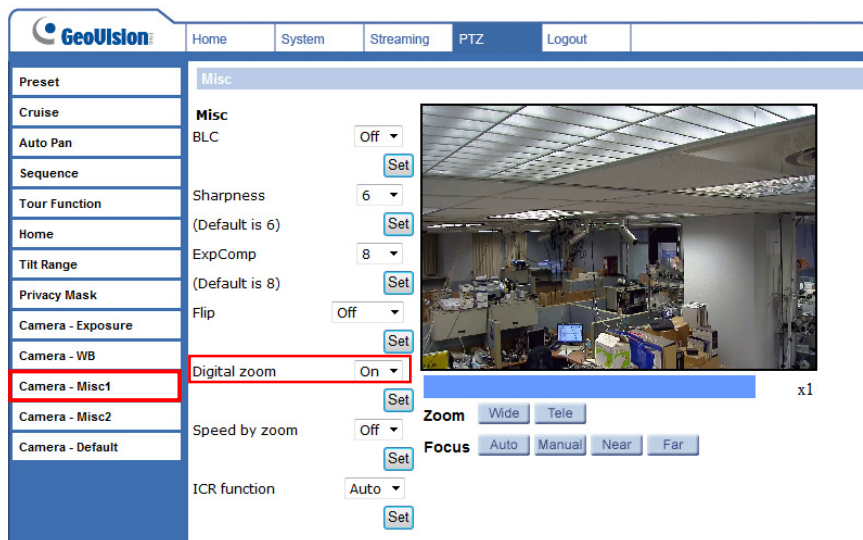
GeoVision

Home | System | Streaming | PTZ | Logout

Preset
Cruise
Auto Pan
Sequence
Tour Function
Home
Tilt Range
Privacy Mask
Camera - Exposure
Camera - WB
Camera - Misc1
Camera - Misc2
Camera - Default

Misc

Misc
BLC Off
Set
Sharpness 6
(Default is 6) Set
ExpComp 8
(Default is 8) Set
Flip Off
Set
Digital zoom On
Set
Speed by zoom Off
Set
ICR function Auto
Set

x1
Zoom Wide Tele
Focus Auto Manual Near Far